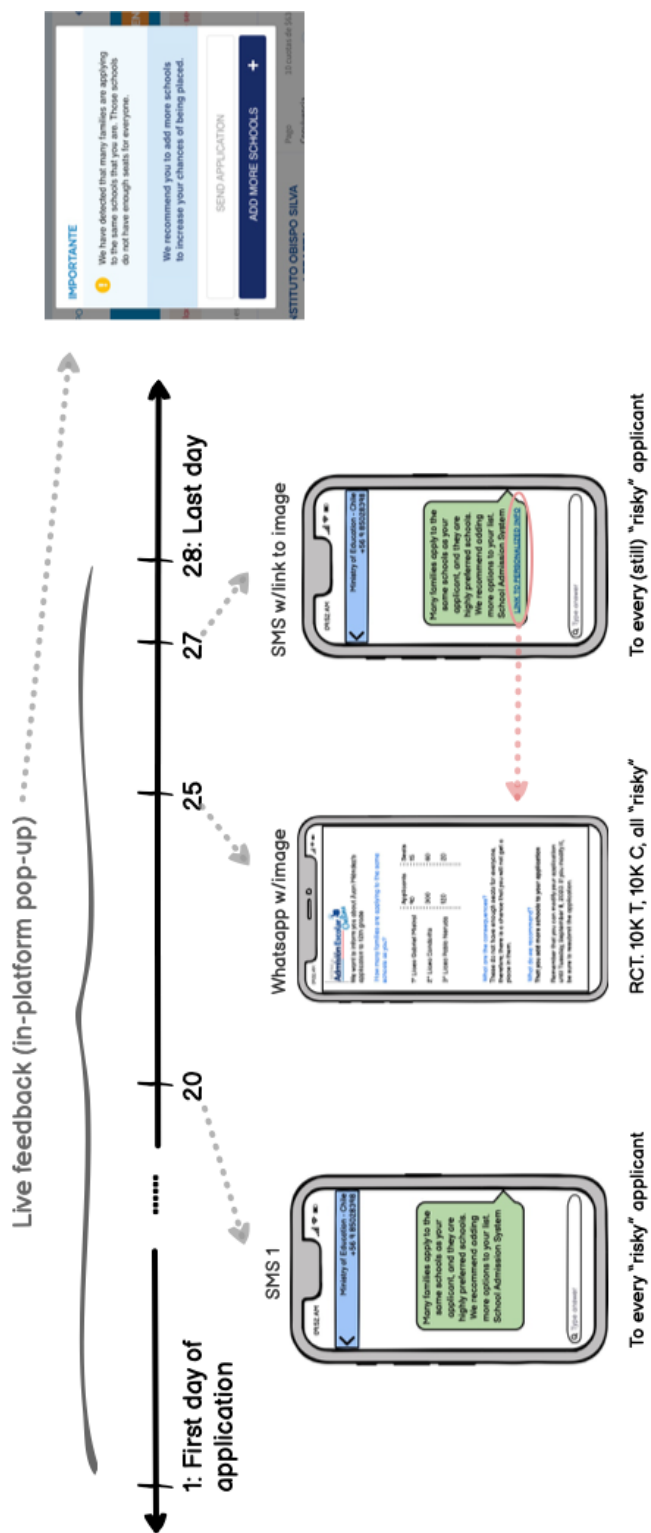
Live feedback (in-platform pop-up)

1: First day of application

......

20

25

27

28: Last day

SMS 1

09:52 AM

Ministry of Education - Chile
+56 9 85028749

Many families apply to the same schools as your applicant, and they are highly preferred schools. We recommend adding more options to your list. School Admission System

Type answer

To every "risky" applicant

Whatsapp w/image

Admisión Escolar

We want to inform you about Juan Pérez's application to 1st grade

How many families are applying to the same schools as you?

| | Applicants | Seats |
|---|---|---|
| 1° Liceo Gabriel Mistral | 40 | 15 |
| 2° Liceo Condorito | 300 | 60 |
| 3° Liceo Pablo Neruda | 120 | 20 |

What are the consequences?

These do not have enough seats for everyone, therefore there is a chance that you will not get a place in them.

What do we recommend?

That you add more schools to your application

Remember that you can modify your application until Tuesday, September 8, 2020. If you modify it, be sure to resubmit the application.

RCT. 10K T, 10K C, all "risky"

SMS w/link to image

09:52 AM

Ministry of Education - Chile
+56 9 85028749

Many families apply to the same schools as your applicant, and they are highly preferred schools. We recommend adding more options to your list. School Admission System

LINK TO PERSONALIZED INFO

Type answer

To every (still) "risky" applicant

IMPORTANTE

We have detected that many families are applying to the same schools that you are. Those schools do not have enough seats for everyone.

We recommend you to add more schools to increase your chances of being placed.

SEND APPLICATION

ADD MORE SCHOOLS +

INSTITUTO OBISPO SILVA

Pago

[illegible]